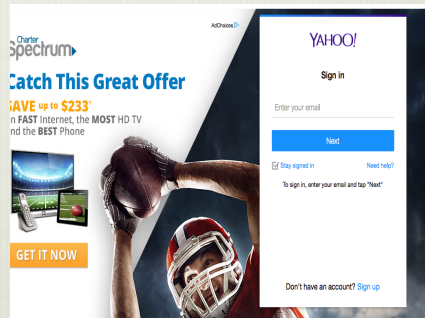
AdChoices

Charter Spectrum

Catch This Great Offer

SAVE up to $233†

n FAST Internet, the MOST HD TV nd the BEST Phone

GET IT NOW

YAHOO!

Sign in

Enter your email

Next

Stay signed in

Need help?

To sign in, enter your email and tap "Next"

Don't have an account? Sign up